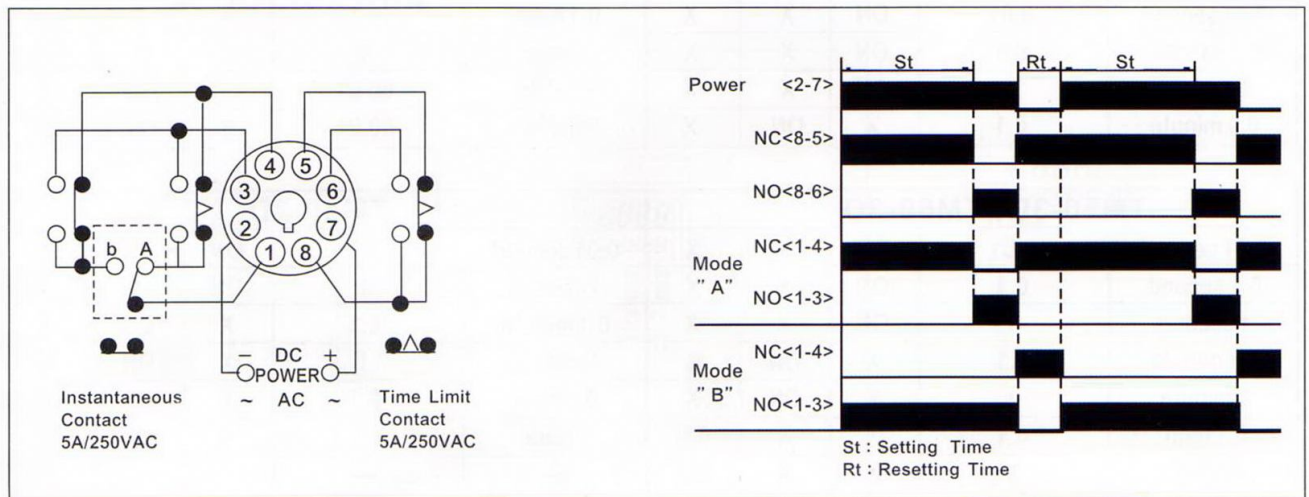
4
5
3
6
2
7
1
8
b
A
− DC +
POWER
~ AC ~
Instantaneous Contact 5A/250VAC
Time Limit Contact 5A/250VAC

St
Rt
St
Power <2-7>
NC<8-5>
NO<8-6>
Mode " A"
NC<1-4>
NO<1-3>
Mode " B"
NC<1-4>
NO<1-3>
St : Setting Time
Rt : Resetting Time